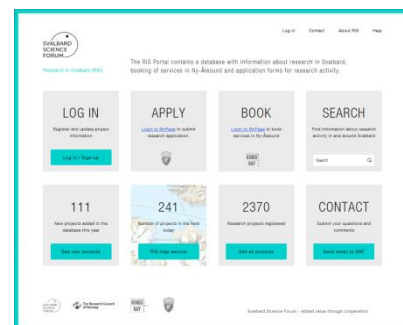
Log in Contact About RiS Help

SVALBARD SCIENCE FORUM

Research in Svalbard (RiS)

The RiS Portal contains a database with information about research in Svalbard, booking of services in Ny-Ålesund and application forms for research activity.

LOG IN

Register and update project information

Log in / Sign up

APPLY

Log in to MyPage to submit research application.

BOOK

Log in to MyPage to book services in Ny-Ålesund

KINGS BAY

SEARCH

Find information about research activity in and around Svalbard

Search

111

New projects added in the database this year

See new projects

241

Number of projects in the field today

RiS map service

2370

Research projects registered

See all projects

CONTACT

Submit your questions and comments

Send email to SSF

The Research Council of Norway

KINGS BAY

Svalbard Science Forum - Added value through cooperation